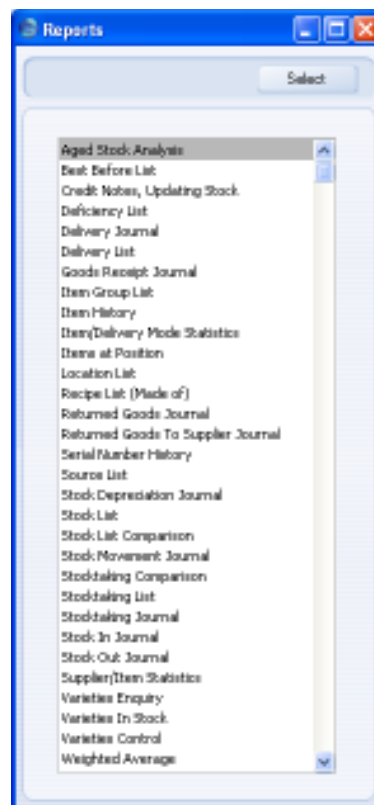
Reports

Select

Aged Stock Analysis
Best Before List
Credit Notes, Updating Stock
Deficiency List
Delivery Journal
Delivery List
Goods Receipt Journal
Item Group List
Item History
Item/Delivery Mode Statistics
Items at Position
Location List
Recipe List (Made of)
Returned Goods Journal
Returned Goods To Supplier Journal
Serial Number History
Source List
Stock Depreciation Journal
Stock List
Stock List Comparison
Stock Movement Journal
Stocktaking Comparison
Stocktaking List
Stocktaking Journal
Stock In Journal
Stock Out Journal
Supplier/Item Statistics
Varieties Enquiry
Varieties In Stock
Varieties Control
Weighted Average